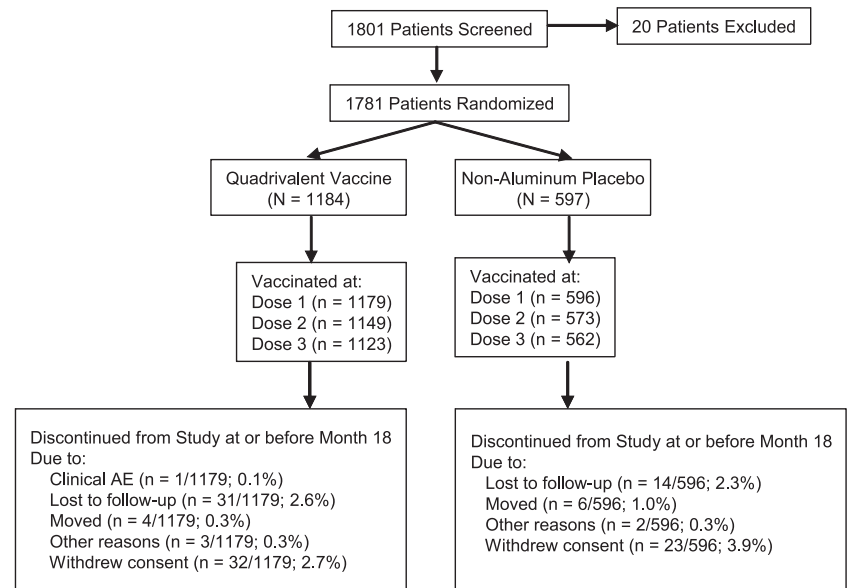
1801 Patients Screened

20 Patients Excluded

1781 Patients Randomized

Quadrivalent Vaccine
(N = 1184)

Non-Aluminum Placebo
(N = 597)

Vaccinated at:
Dose 1 (n = 1179)
Dose 2 (n = 1149)
Dose 3 (n = 1123)

Vaccinated at:
Dose 1 (n = 596)
Dose 2 (n = 573)
Dose 3 (n = 562)

Discontinued from Study at or before Month 18
Due to:
Clinical AE (n = 1/1179; 0.1%)
Lost to follow-up (n = 31/1179; 2.6%)
Moved (n = 4/1179; 0.3%)
Other reasons (n = 3/1179; 0.3%)
Withdrew consent (n = 32/1179; 2.7%)

Discontinued from Study at or before Month 18
Due to:
Lost to follow-up (n = 14/596; 2.3%)
Moved (n = 6/596; 1.0%)
Other reasons (n = 2/596; 0.3%)
Withdrew consent (n = 23/596; 3.9%)